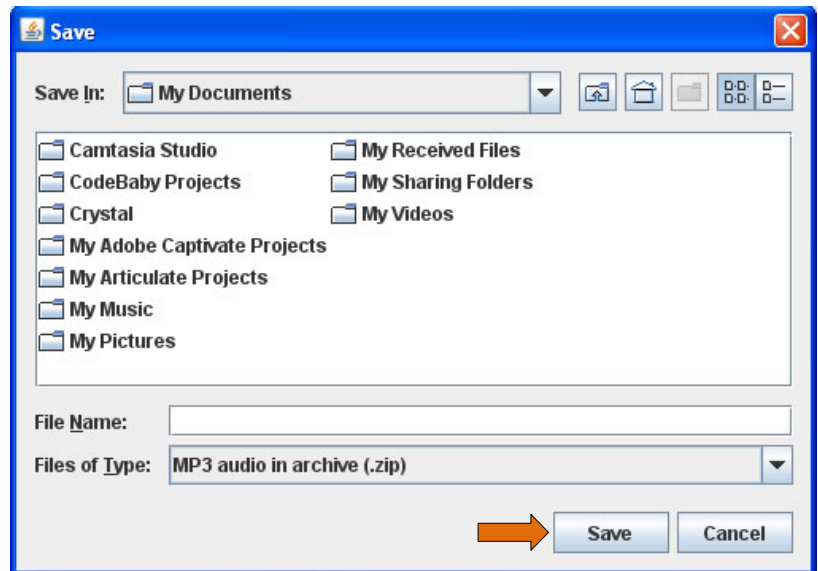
Save

Save In: My Documents

Camtasia Studio
CodeBaby Projects
Crystal
My Adobe Captivate Projects
My Articulate Projects
My Music
My Pictures
My Received Files
My Sharing Folders
My Videos

File Name:

Files of Type: MP3 audio in archive (.zip)

Save
Cancel